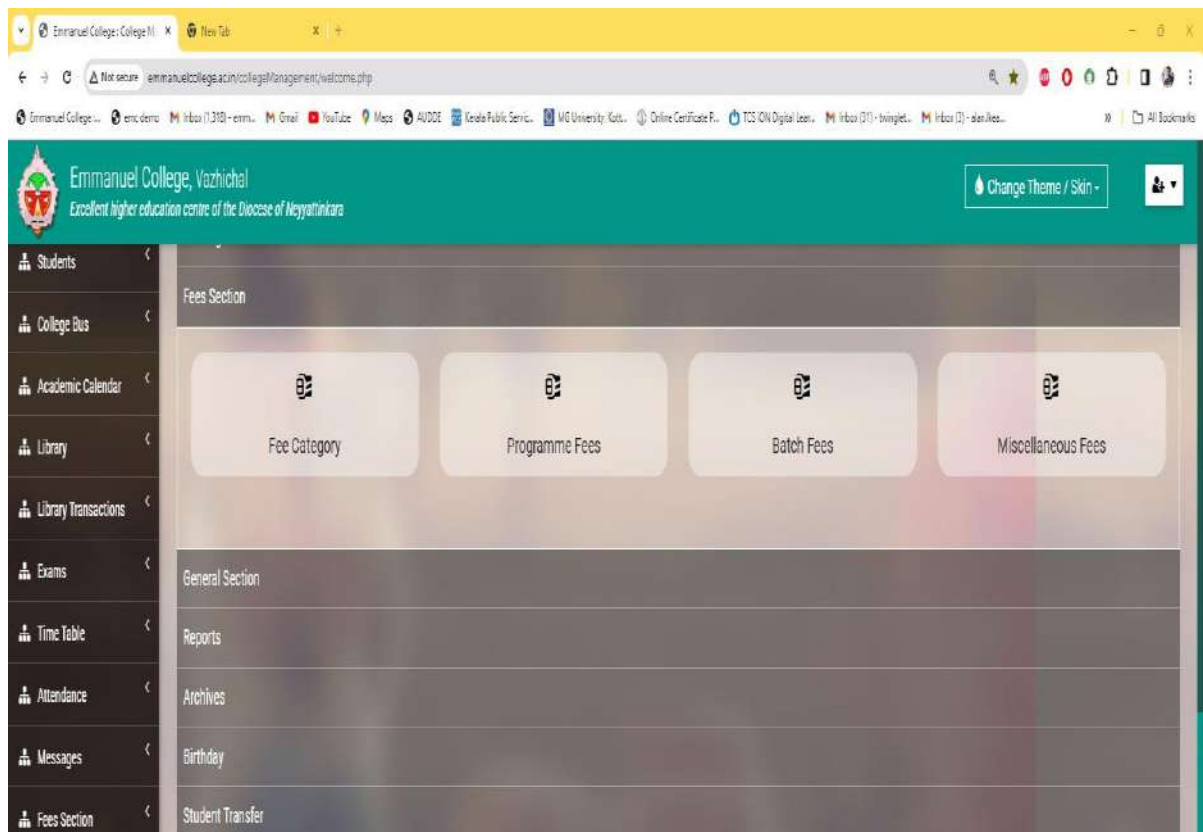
Emmanuel College: College M × New Tab × +

Not secure emmanuelcollege.ac.in/collegeManagement/welcome.php

Emmanuel College... emc demo M Inbox (1,318) - emm... M Gmail YouTube Maps AUDDE Kerala Public Servic... MG University Kott... Online Certificate F... TCS iON Digital Lear... M Inbox (31) - bwinglet... M Inbox (3) - alan.ikea... » All Bookmarks

Emmanuel College, Vazhichal
Excellent higher education centre of the Diocese of Neyyattinkara

Change Theme / Skin -

Students
College Bus
Academic Calendar
Library
Library Transactions
Exams
Time Table
Attendance
Messages
Fees Section

Fees Section

Fee Category

Programme Fees

Batch Fees

Miscellaneous Fees

General Section
Reports
Archives
Birthday
Student Transfer